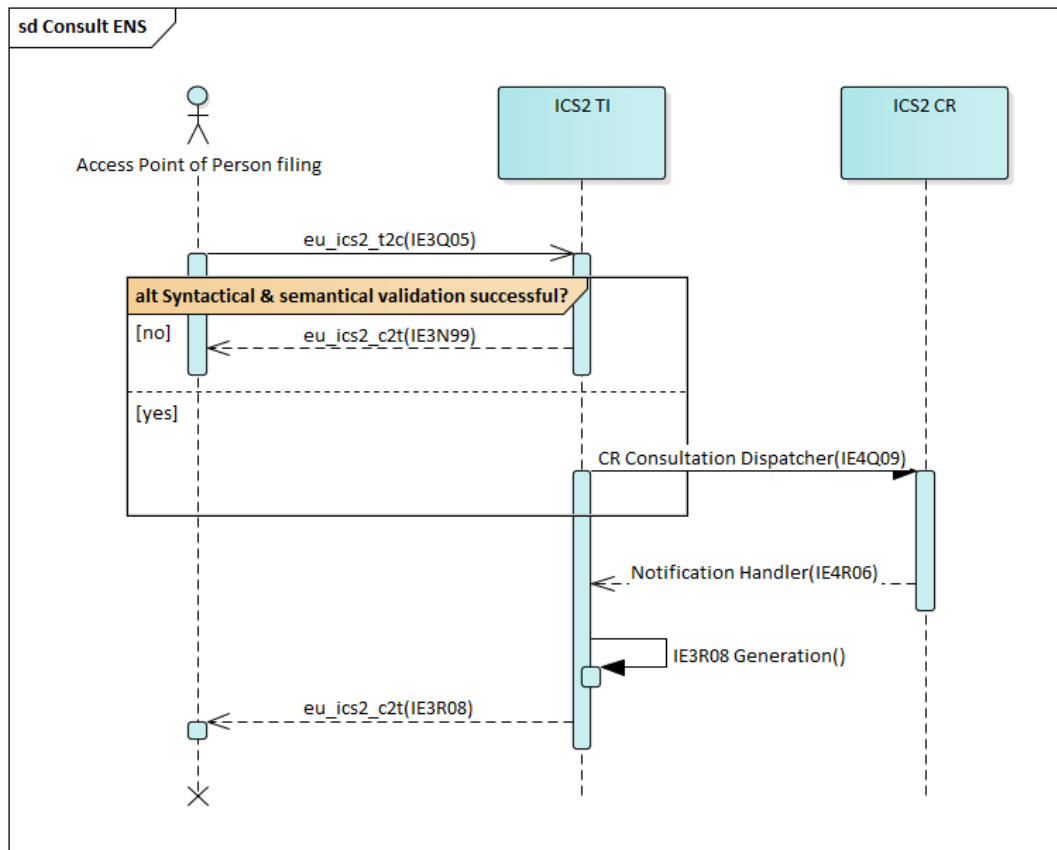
sd Consult ENS

Access Point of Person filing

ICS2 TI

ICS2 CR

eu_ics2_t2c(IE3Q05)

alt Syntactical & semantical validation successful?

[no]

eu_ics2_c2t(IE3N99)

[yes]

CR Consultation Dispatcher(IE4Q09)

Notification Handler(IE4R06)

IE3R08 Generation()

eu_ics2_c2t(IE3R08)